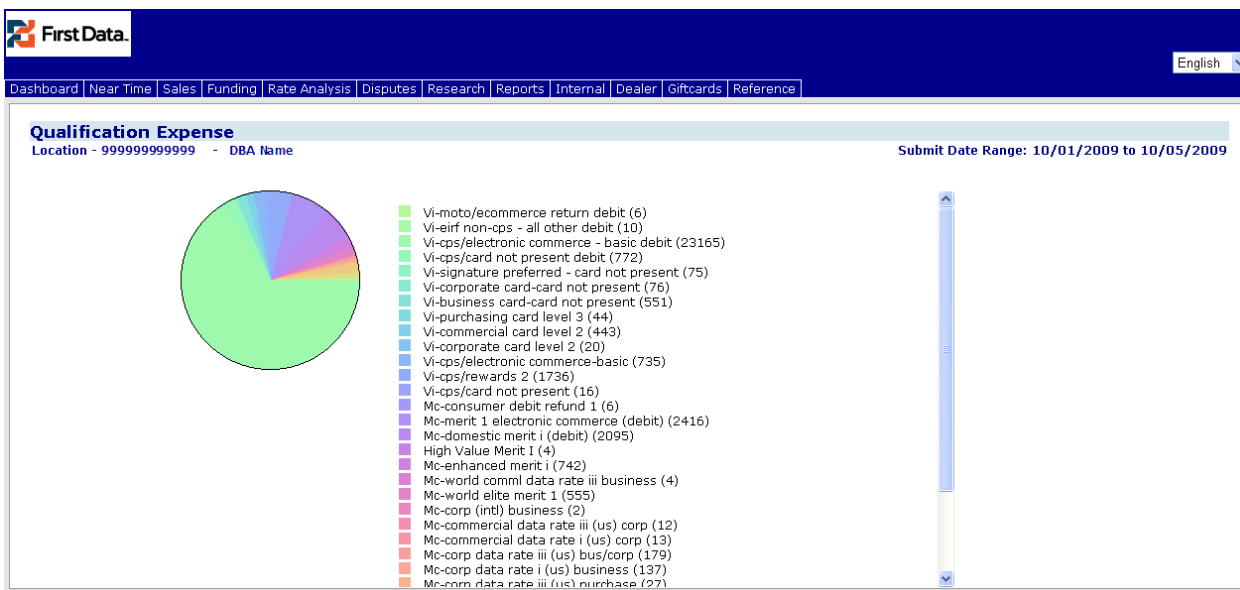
First Data.

English

Dashboard | Near Time | Sales | Funding | Rate Analysis | Disputes | Research | Reports | Internal | Dealer | Giftcards | Reference

Qualification Expense

Location - 999999999999 - DBA Name

Submit Date Range: 10/01/2009 to 10/05/2009

Vi-moto/ecommerce return debit (6)
Vi-eirf non-cps - all other debit (10)
Vi-cps/electronic commerce - basic debit (23165)
Vi-cps/card not present debit (772)
Vi-signature preferred - card not present (75)
Vi-corporate card-card not present (76)
Vi-business card-card not present (551)
Vi-purchasing card level 3 (44)
Vi-commercial card level 2 (443)
Vi-corporate card level 2 (20)
Vi-cps/electronic commerce-basic (735)
Vi-cps/rewards 2 (1736)
Vi-cps/card not present (16)
Mc-consumer debit refund 1 (6)
Mc-merit 1 electronic commerce (debit) (2416)
Mc-domestic merit i (debit) (2095)
High Value Merit I (4)
Mc-enhanced merit i (742)
Mc-world comml data rate iii business (4)
Mc-world elite merit 1 (555)
Mc-corp (intl) business (2)
Mc-commercial data rate iii (us) corp (12)
Mc-commercial data rate i (us) corp (13)
Mc-corp data rate iii (us) bus/corp (179)
Mc-corp data rate i (us) business (137)
Mc-corp data rate iii (us) purchase (27)